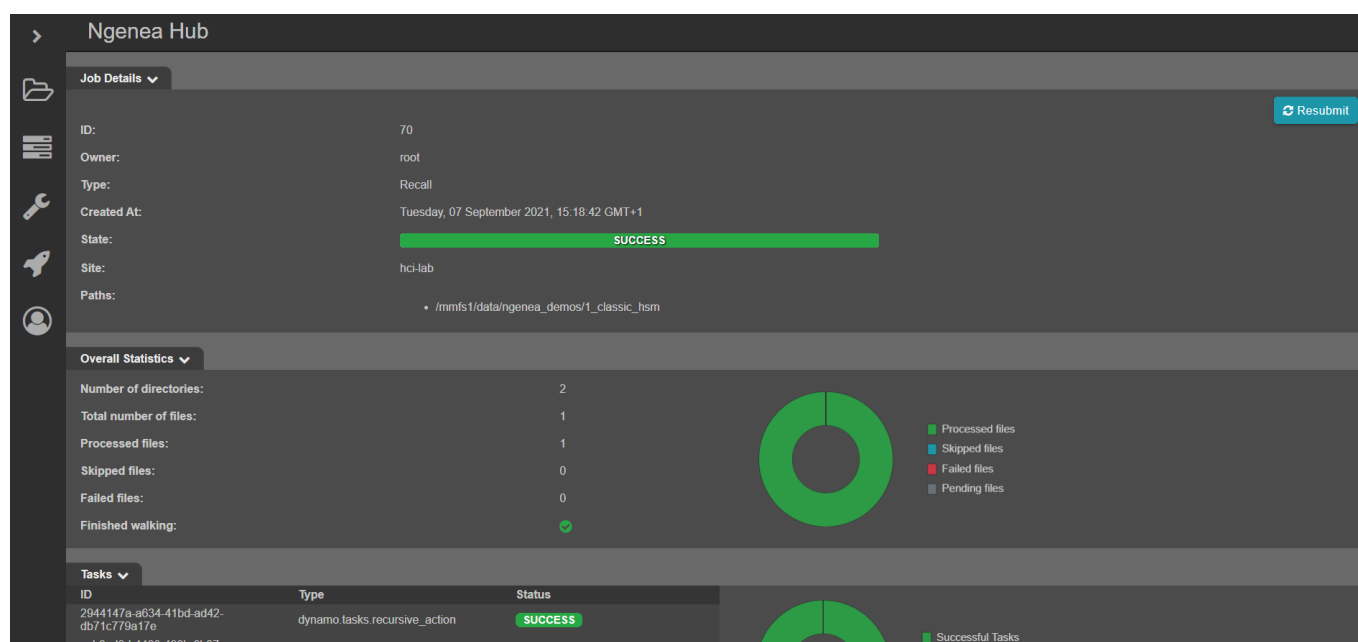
Ngenea Hub

Job Details

Resubmit

ID: 70
Owner: root
Type: Recall
Created At: Tuesday, 07 September 2021, 15:18:42 GMT+1
State: SUCCESS
Site: hci-lab
Paths:
• /mmfs1/data/ngenea_demos/1_classic_hsm

Overall Statistics

Number of directories: 2
Total number of files: 1
Processed files: 1
Skipped files: 0
Failed files: 0
Finished walking:

Processed files
Skipped files
Failed files
Pending files

Tasks

| ID | Type | Status |
|---|---|---|
| 2944147a-a634-41bd-ad42-db71c779a17e | dynamo.tasks.recursive_action | SUCCESS |

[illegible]

Successful Tasks